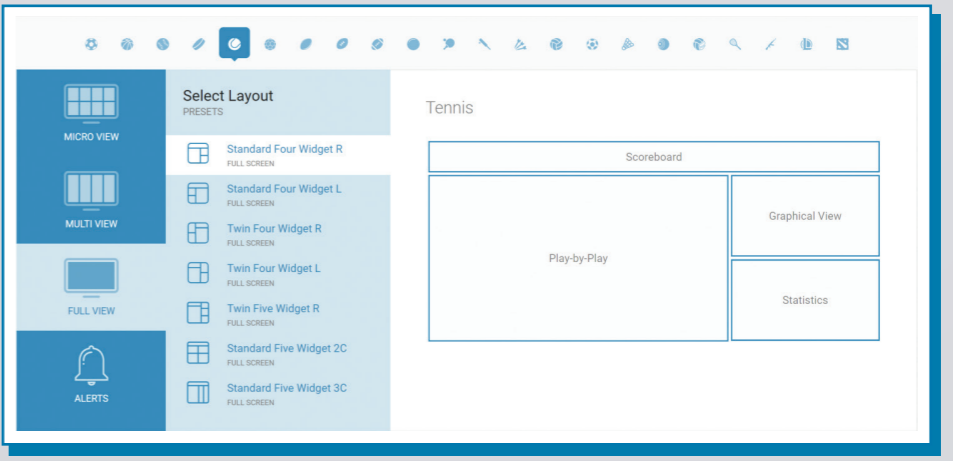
MICRO VIEW

MULTI VIEW

FULL VIEW

ALERTS

Select Layout
PRESETS

Standard Four Widget R
FULL SCREEN

Standard Four Widget L
FULL SCREEN

Twin Four Widget R
FULL SCREEN

Twin Four Widget L
FULL SCREEN

Twin Five Widget R
FULL SCREEN

Standard Five Widget 2C
FULL SCREEN

Standard Five Widget 3C
FULL SCREEN

Tennis

Scoreboard

Play-by-Play

Graphical View

Statistics